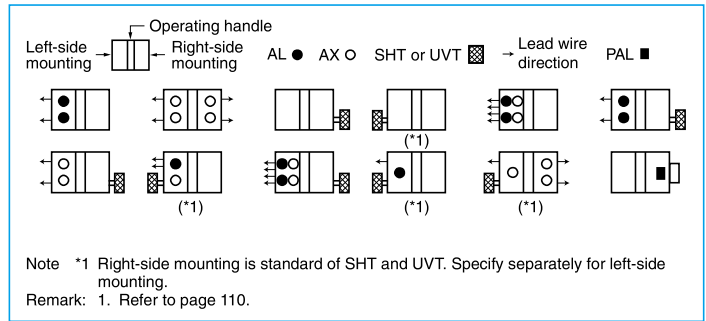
Operating handle

Left-side mounting

Right-side mounting

AL ●  AX ○  SHT or UVT  → Lead wire direction  PAL ■

(*1)

(*1)

(*1)

(*1)

Note *1 Right-side mounting is standard of SHT and UVT. Specify separately for left-side mounting.

Remark: 1. Refer to page 110.